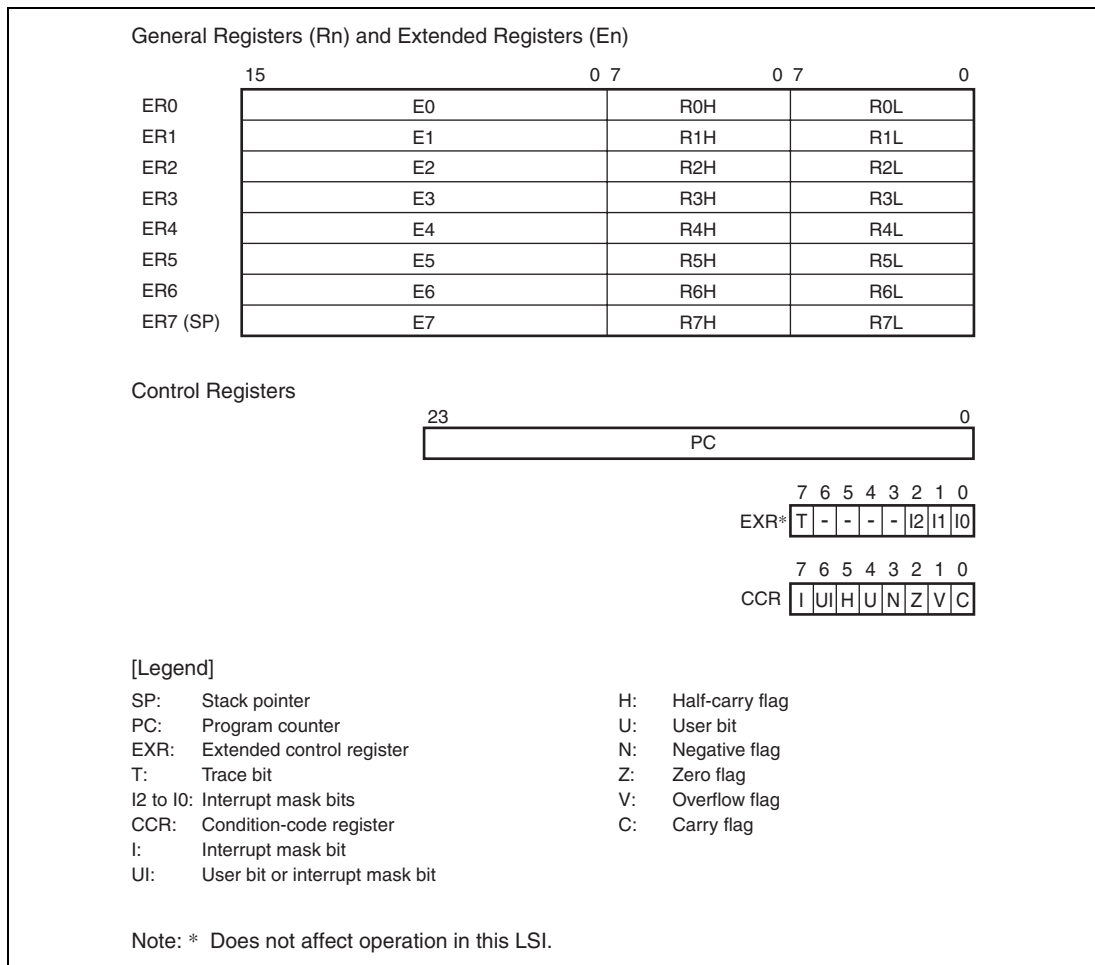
General Registers (Rn) and Extended Registers (En)

| | 15 0 | 7 0 | 7 0 |
|---|---|---|---|
| ER0 | E0 | R0H | R0L |
| ER1 | E1 | R1H | R1L |
| ER2 | E2 | R2H | R2L |
| ER3 | E3 | R3H | R3L |
| ER4 | E4 | R4H | R4L |
| ER5 | E5 | R5H | R5L |
| ER6 | E6 | R6H | R6L |
| ER7 (SP) | E7 | R7H | R7L |

Control Registers

23 0
PC

7 6 5 4 3 2 1 0
EXR* T - - - - I2 I1 I0

7 6 5 4 3 2 1 0
CCR I UI H U N Z V C

[Legend]
SP: Stack pointer
PC: Program counter
EXR: Extended control register
T: Trace bit
I2 to I0: Interrupt mask bits
CCR: Condition-code register
I: Interrupt mask bit
UI: User bit or interrupt mask bit

H: Half-carry flag
U: User bit
N: Negative flag
Z: Zero flag
V: Overflow flag
C: Carry flag

Note: * Does not affect operation in this LSI.